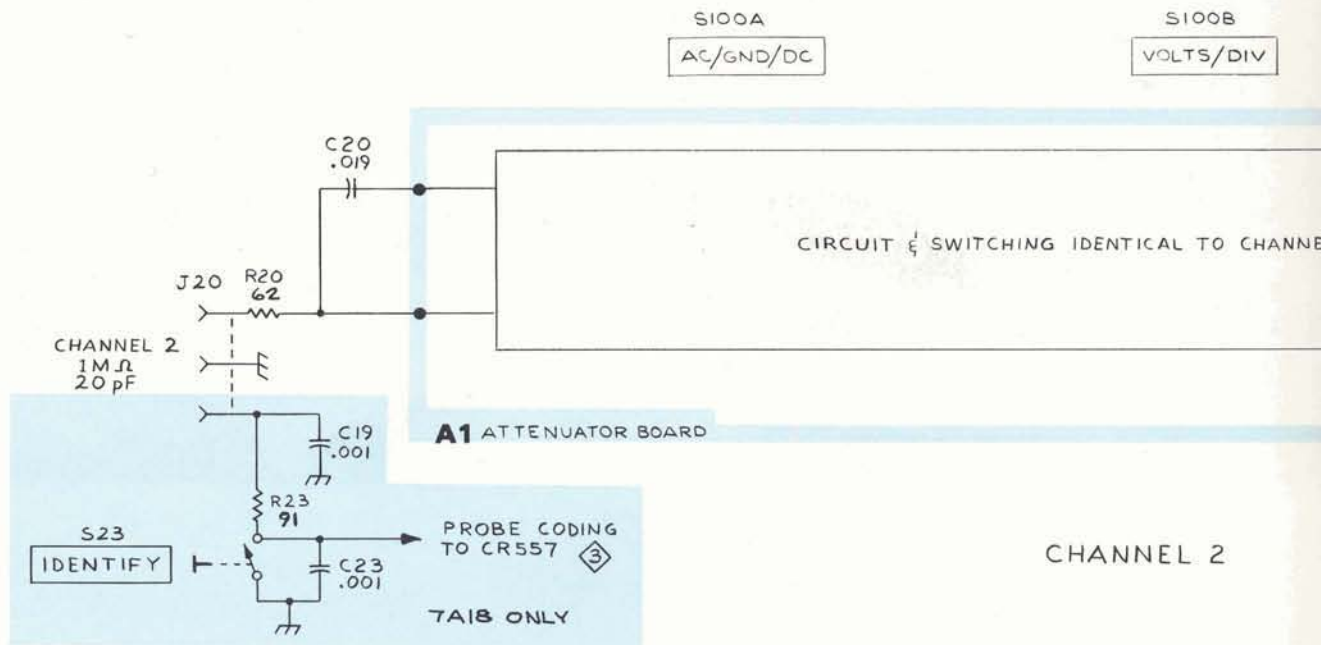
S100A
AC/GND/DC

S100B
VOLTS/DIV

C20
.019

CIRCUIT & SWITCHING IDENTICAL TO CHANNE

J20
R20
62

CHANNEL 2
1M Ω
20 pF

C19
.001

A1 ATTENUATOR BOARD

R23
91

S23
IDENTIFY

PROBE CODING
TO CR557 3

C23
.001

7A18 ONLY

CHANNEL 2